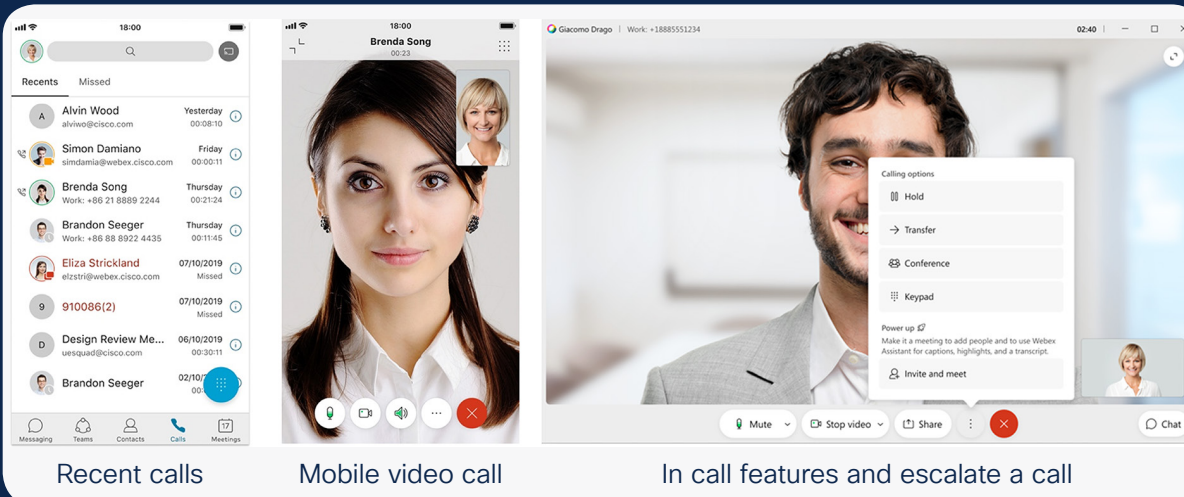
18:00

Recents Missed

Alvin Wood alviwo@cisco.com Yesterday 00:08:10

Simon Damiano simdamia@webex.cisco.com Friday 00:00:11

Brenda Song Work: +86 21 8889 2244 Thursday 00:21:24

Brandon Seeger Work: +86 88 8922 4435 Thursday 00:11:45

Eliza Strickland elzstri@webex.cisco.com 07/10/2019 Missed

910086(2) 07/10/2019 Missed

Design Review Me... uesquad@cisco.com 06/10/2019 00:30:11

Brandon Seeger 02/10/

Messaging Teams Contacts Calls Meetings

18:00

Brenda Song 00:23

Giacomo Drago | Work: +18885551234 02:40

Calling options

Hold

Transfer

Conference

Keypad

Power up

Make it a meeting to add people and to use Webex Assistant for captions, highlights, and a transcript.

Invite and meet

Mute Stop video Share Chat

Recent calls

Mobile video call

In call features and escalate a call